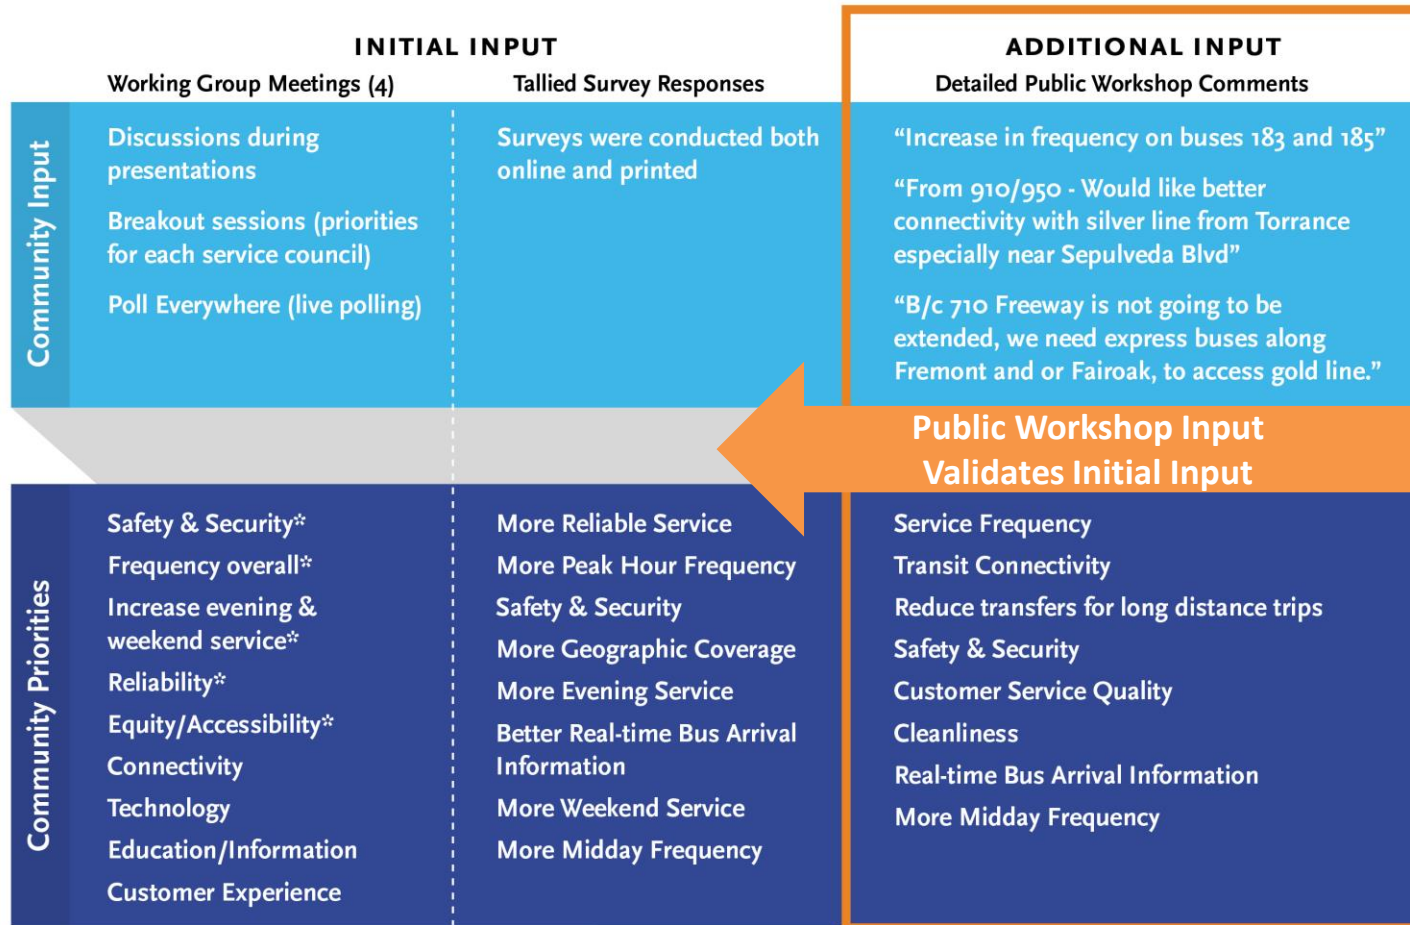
INITIAL INPUT

Working Group Meetings (4)

Tallied Survey Responses

ADDITIONAL INPUT

Detailed Public Workshop Comments

Community Input

Discussions during presentations

Breakout sessions (priorities for each service council)

Poll Everywhere (live polling)

Surveys were conducted both online and printed

"Increase in frequency on buses 183 and 185"

"From 910/950 - Would like better connectivity with silver line from Torrance especially near Sepulveda Blvd"

"B/c 710 Freeway is not going to be extended, we need express buses along Fremont and or Fairoak, to access gold line."

Public Workshop Input Validates Initial Input

Community Priorities

Safety & Security*
Frequency overall*
Increase evening & weekend service*
Reliability*
Equity/Accessibility*
Connectivity
Technology
Education/Information
Customer Experience

More Reliable Service
More Peak Hour Frequency
Safety & Security
More Geographic Coverage
More Evening Service
Better Real-time Bus Arrival Information
More Weekend Service
More Midday Frequency

Service Frequency
Transit Connectivity
Reduce transfers for long distance trips
Safety & Security
Customer Service Quality
Cleanliness
Real-time Bus Arrival Information
More Midday Frequency